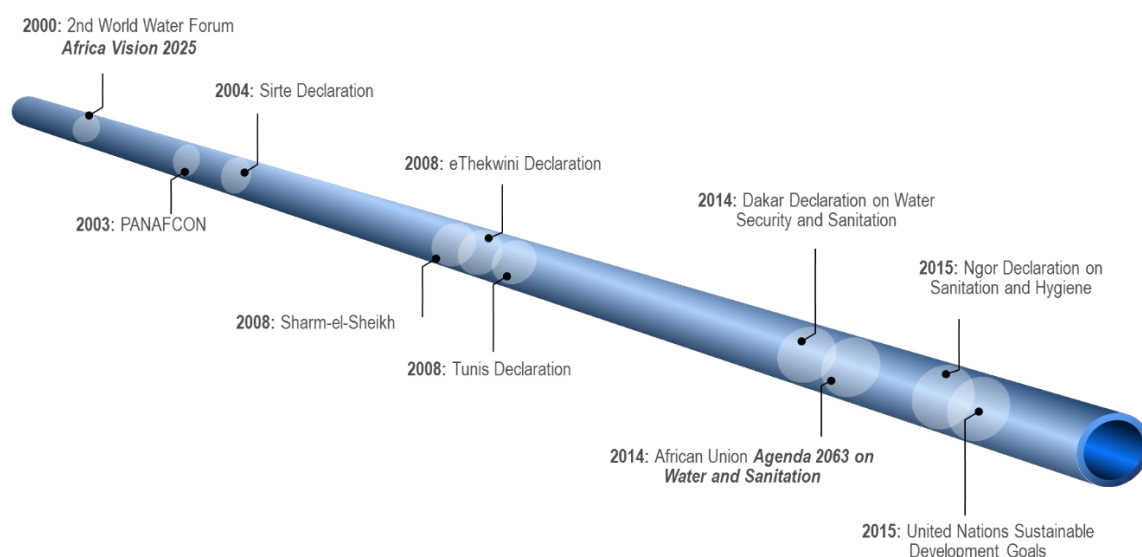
2000: 2nd World Water Forum
Africa Vision 2025

2004: Sirte Declaration

2003: PANAFCON

2008: eThekwini Declaration

2008: Sharm-el-Sheikh

2008: Tunis Declaration

2014: Dakar Declaration on Water Security and Sanitation

2015: Ngor Declaration on Sanitation and Hygiene

2014: African Union Agenda 2063 on Water and Sanitation

2015: United Nations Sustainable Development Goals